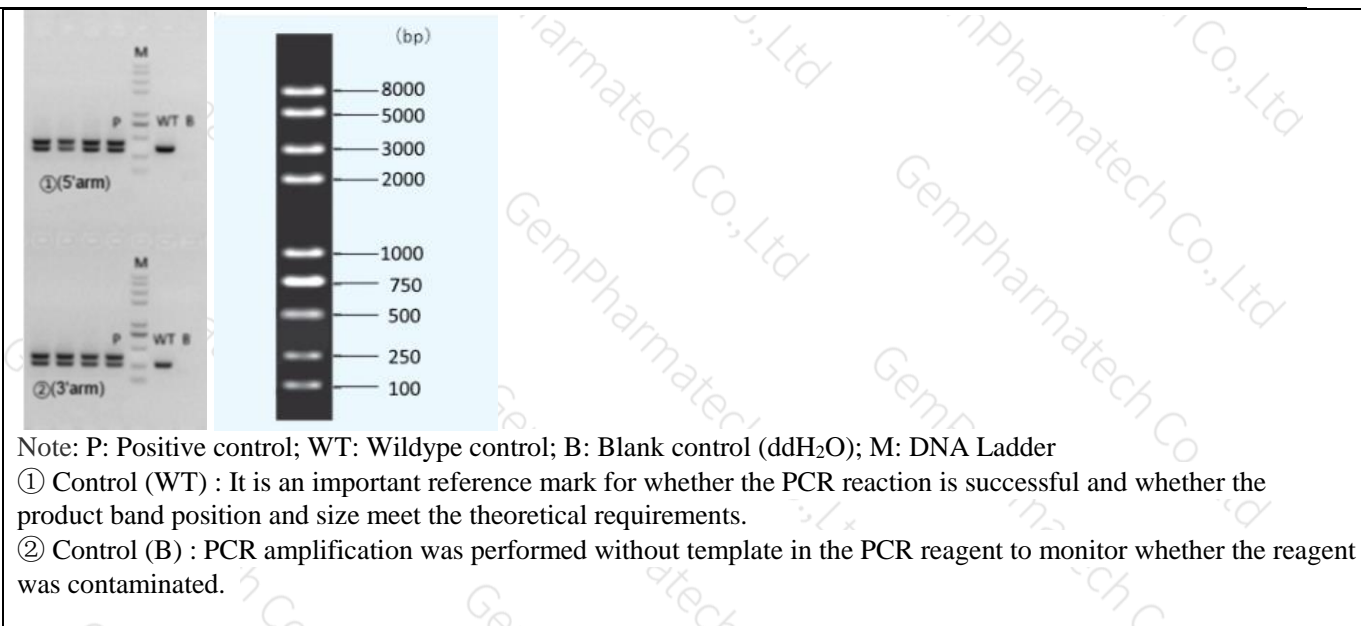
M

P WT B

①(5'arm)

M

P WT B

②(3'arm)

(bp)

8000
5000
3000
2000
1000
750
500
250
100

GemPharmatech Co.,Ltd

Note: P: Positive control; WT: Wildype control; B: Blank control (ddH$_2$O); M: DNA Ladder

① Control (WT) : It is an important reference mark for whether the PCR reaction is successful and whether the product band position and size meet the theoretical requirements.

② Control (B) : PCR amplification was performed without template in the PCR reagent to monitor whether the reagent was contaminated.